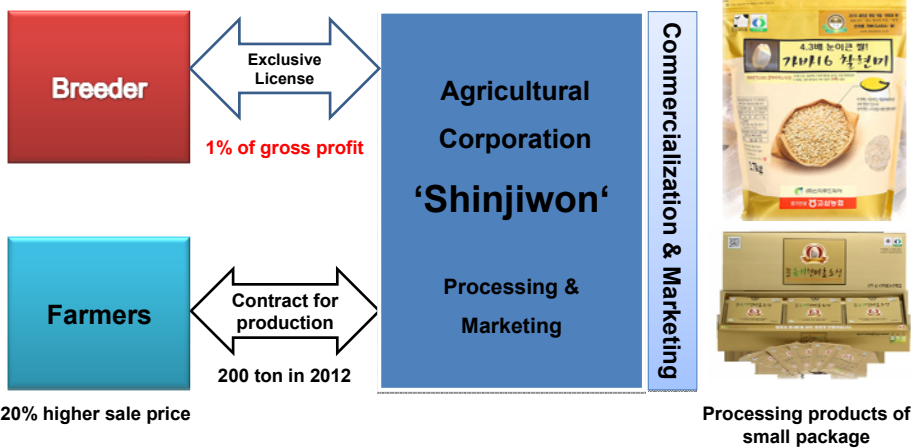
Breeder

Exclusive License

1% of gross profit

Farmers

Contract for production

200 ton in 2012

20% higher sale price

Agricultural Corporation ‘Shinjiwon‘

Processing & Marketing

Commercialization & Marketing

4.3배 눈이큰 쌀! 가바16 찰현미

Processing products of small package